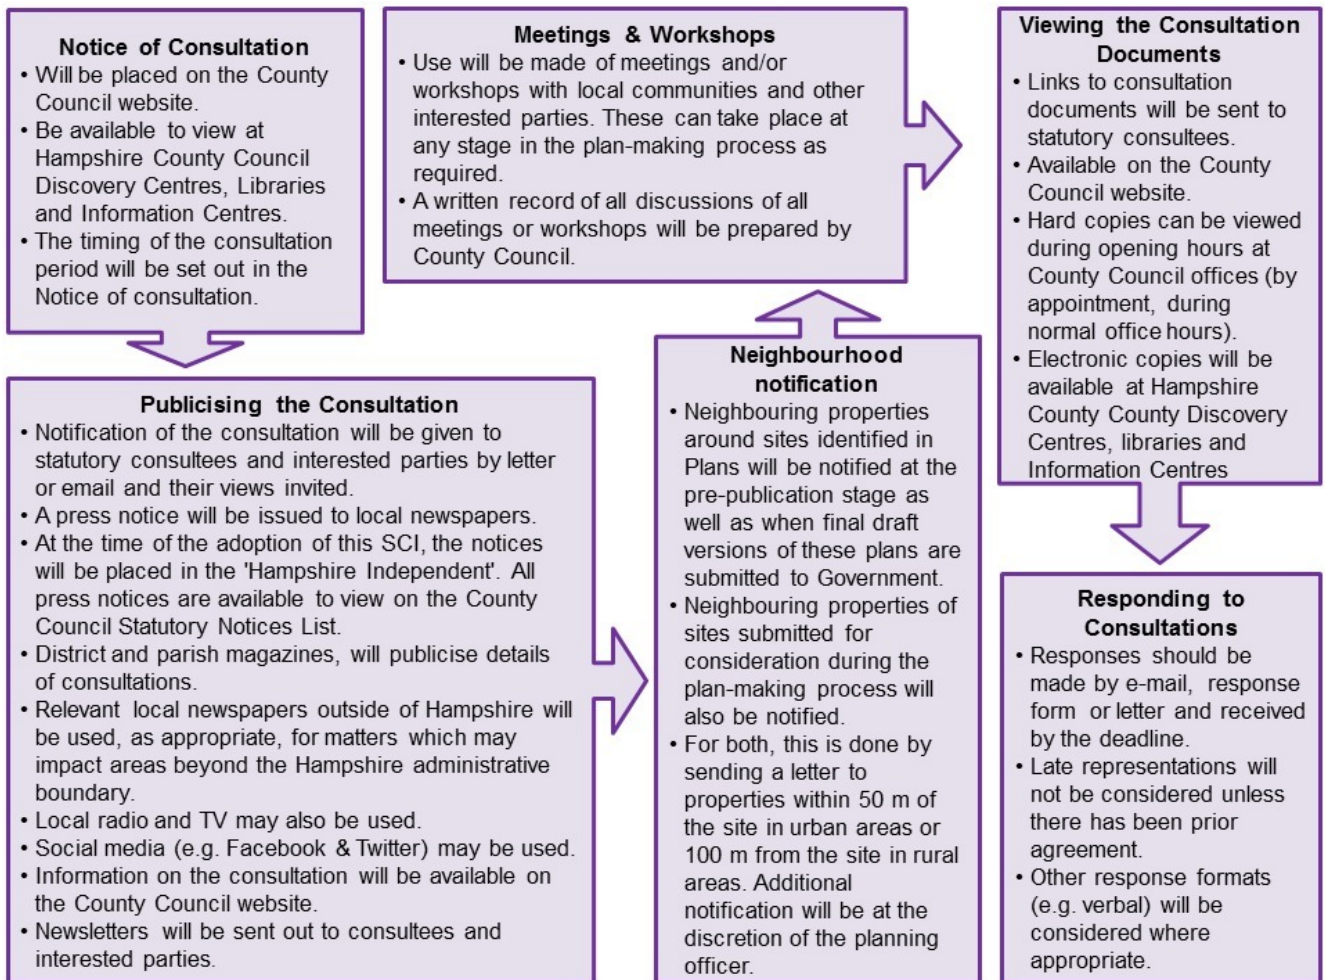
Notice of Consultation
• Will be placed on the County Council website.
• Be available to view at Hampshire County Council Discovery Centres, Libraries and Information Centres.
• The timing of the consultation period will be set out in the Notice of consultation.

Meetings & Workshops
• Use will be made of meetings and/or workshops with local communities and other interested parties. These can take place at any stage in the plan-making process as required.
• A written record of all discussions of all meetings or workshops will be prepared by County Council.

Viewing the Consultation Documents
• Links to consultation documents will be sent to statutory consultees.
• Available on the County Council website.
• Hard copies can be viewed during opening hours at County Council offices (by appointment, during normal office hours).
• Electronic copies will be available at Hampshire County County Discovery Centres, libraries and Information Centres

Publicising the Consultation
• Notification of the consultation will be given to statutory consultees and interested parties by letter or email and their views invited.
• A press notice will be issued to local newspapers.
• At the time of the adoption of this SCI, the notices will be placed in the 'Hampshire Independent'. All press notices are available to view on the County Council Statutory Notices List.
• District and parish magazines, will publicise details of consultations.
• Relevant local newspapers outside of Hampshire will be used, as appropriate, for matters which may impact areas beyond the Hampshire administrative boundary.
• Local radio and TV may also be used.
• Social media (e.g. Facebook & Twitter) may be used.
• Information on the consultation will be available on the County Council website.
• Newsletters will be sent out to consultees and interested parties.

Neighbourhood notification
• Neighbouring properties around sites identified in Plans will be notified at the pre-publication stage as well as when final draft versions of these plans are submitted to Government.
• Neighbouring properties of sites submitted for consideration during the plan-making process will also be notified.
• For both, this is done by sending a letter to properties within 50 m of the site in urban areas or 100 m from the site in rural areas. Additional notification will be at the discretion of the planning officer.

Responding to Consultations
• Responses should be made by e-mail, response form or letter and received by the deadline.
• Late representations will not be considered unless there has been prior agreement.
• Other response formats (e.g. verbal) will be considered where appropriate.